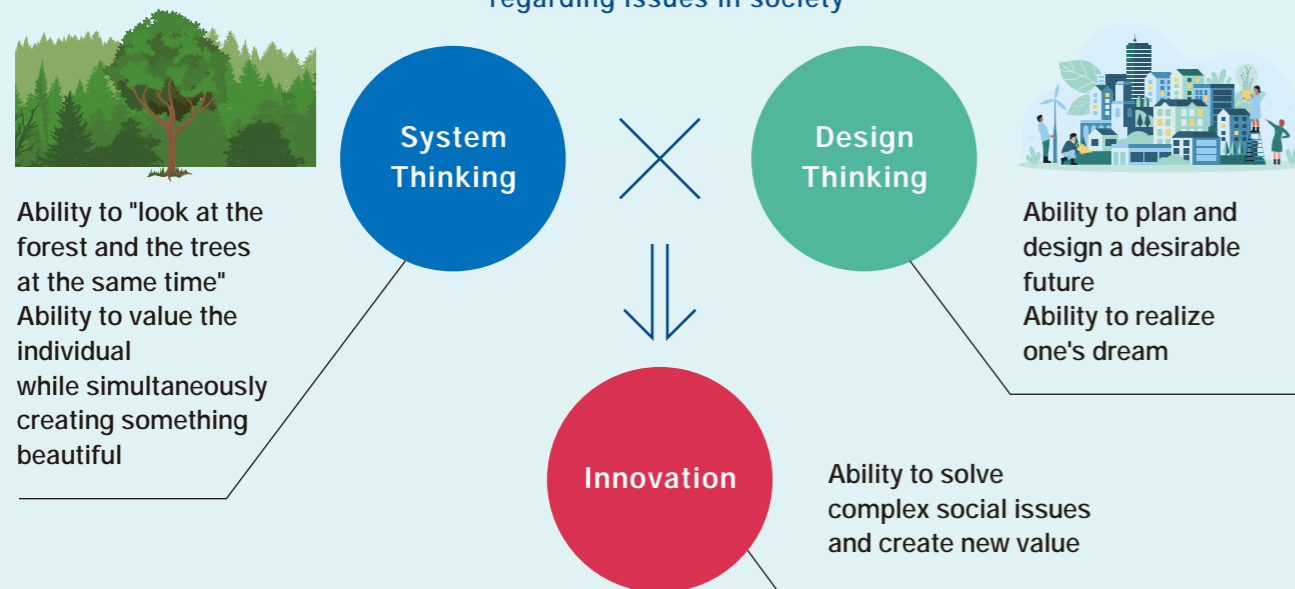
regarding issues in society

System Thinking

Design Thinking

Ability to "look at the forest and the trees at the same time"
Ability to value the individual
while simultaneously creating something beautiful

Ability to plan and design a desirable future
Ability to realize one's dream

Innovation

Ability to solve complex social issues and create new value